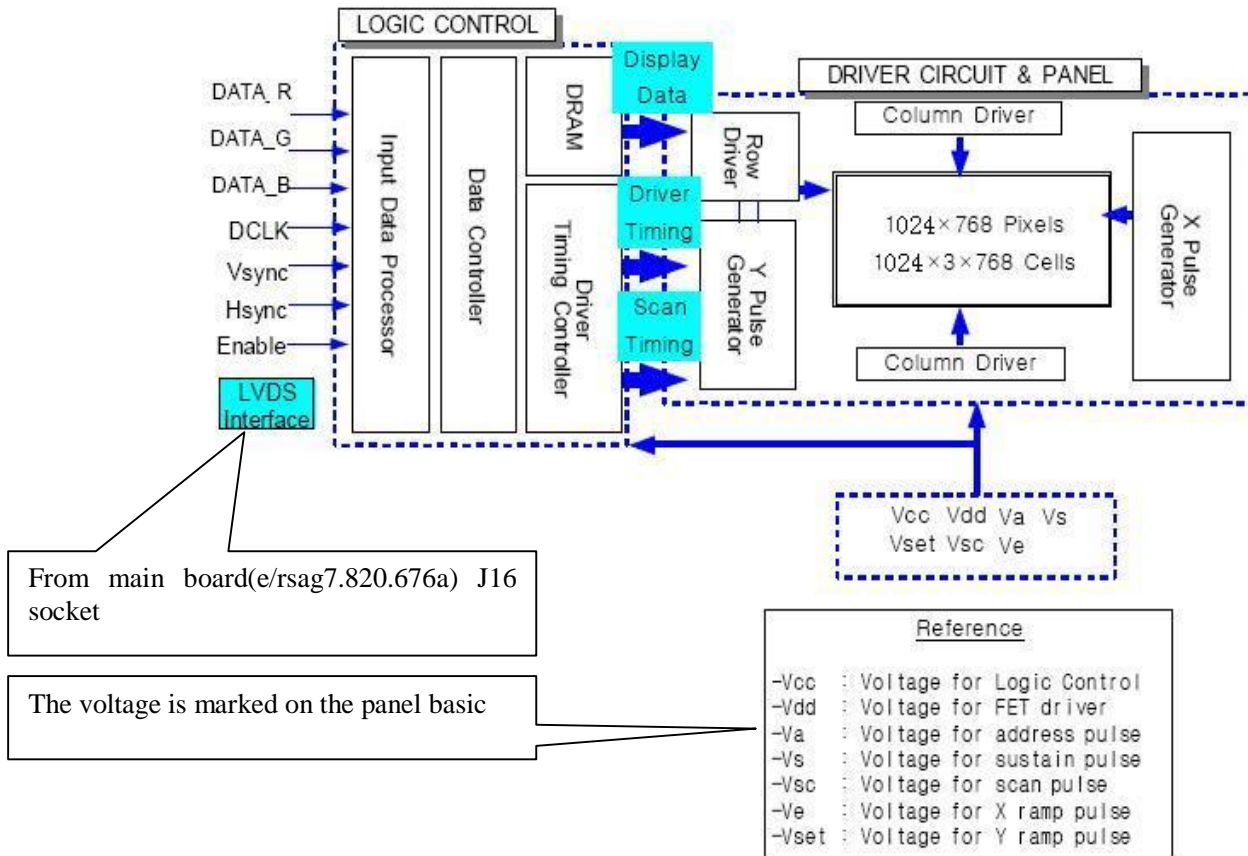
LOGIC CONTROL

DRIVER CIRCUIT & PANEL

DATA_R
DATA_G
DATA_B
DCLK
Vsync
Hsync
Enable

LVDS Interface

Input Data Processor

Data Controller

DRAM

Driver Timing Controller

Display Data

Driver Timing

Scan Timing

Row Driver

Y Pulse Generator

Column Driver

$1024\times768$ Pixels
$1024\times3\times768$ Cells

Column Driver

X Pulse Generator

Vcc Vdd Va Vs
Vset Vsc Ve

From main board(e/rsag7.820.676a) J16 socket

The voltage is marked on the panel basic

Reference

-Vcc : Voltage for Logic Control
-Vdd : Voltage for FET driver
-Va : Voltage for address pulse
-Vs : Voltage for sustain pulse
-Vsc : Voltage for scan pulse
-Ve : Voltage for X ramp pulse
-Vset : Voltage for Y ramp pulse